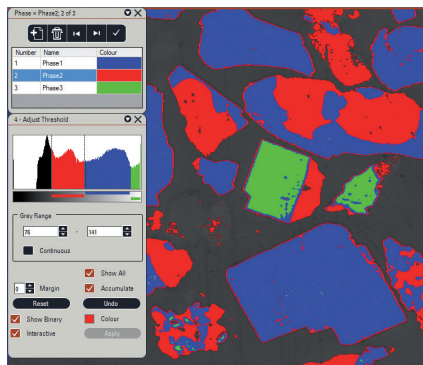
Phase = Phase2; 2 of 3

| Number | Name | Colour |
|---|---|---|
| 1 | Phase1 | |
| 2 | Phase2 | |
| 3 | Phase3 | |

4 - Adjust Threshold

Gray Range

76 - 141

Continuous

Show All

0 Margin

Accumulate

Reset

Undo

Show Binary

Colour

Interactive

Apply